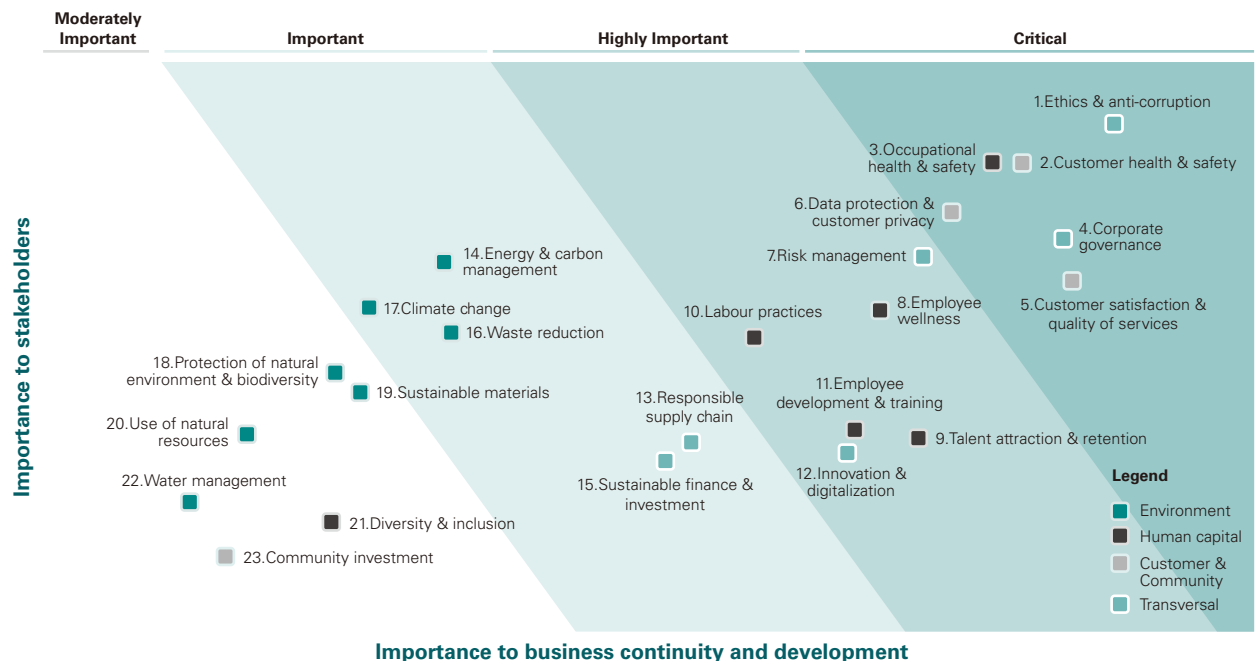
Moderately Important

Important

Highly Important

Critical

1.Ethics & anti-corruption

3.Occupational health & safety

2.Customer health & safety

6.Data protection & customer privacy

4.Corporate governance

7.Risk management

14.Energy & carbon management

17.Climate change

10.Labour practices

8.Employee wellness

5.Customer satisfaction & quality of services

16.Waste reduction

18.Protection of natural environment & biodiversity

19.Sustainable materials

13.Responsible supply chain

11.Employee development & training

20.Use of natural resources

9.Talent attraction & retention

22.Water management

15.Sustainable finance & investment

12.Innovation & digitalization

Legend

Environment

Human capital

Customer & Community

Transversal

21.Diversity & inclusion

23.Community investment

Importance to stakeholders

Importance to business continuity and development